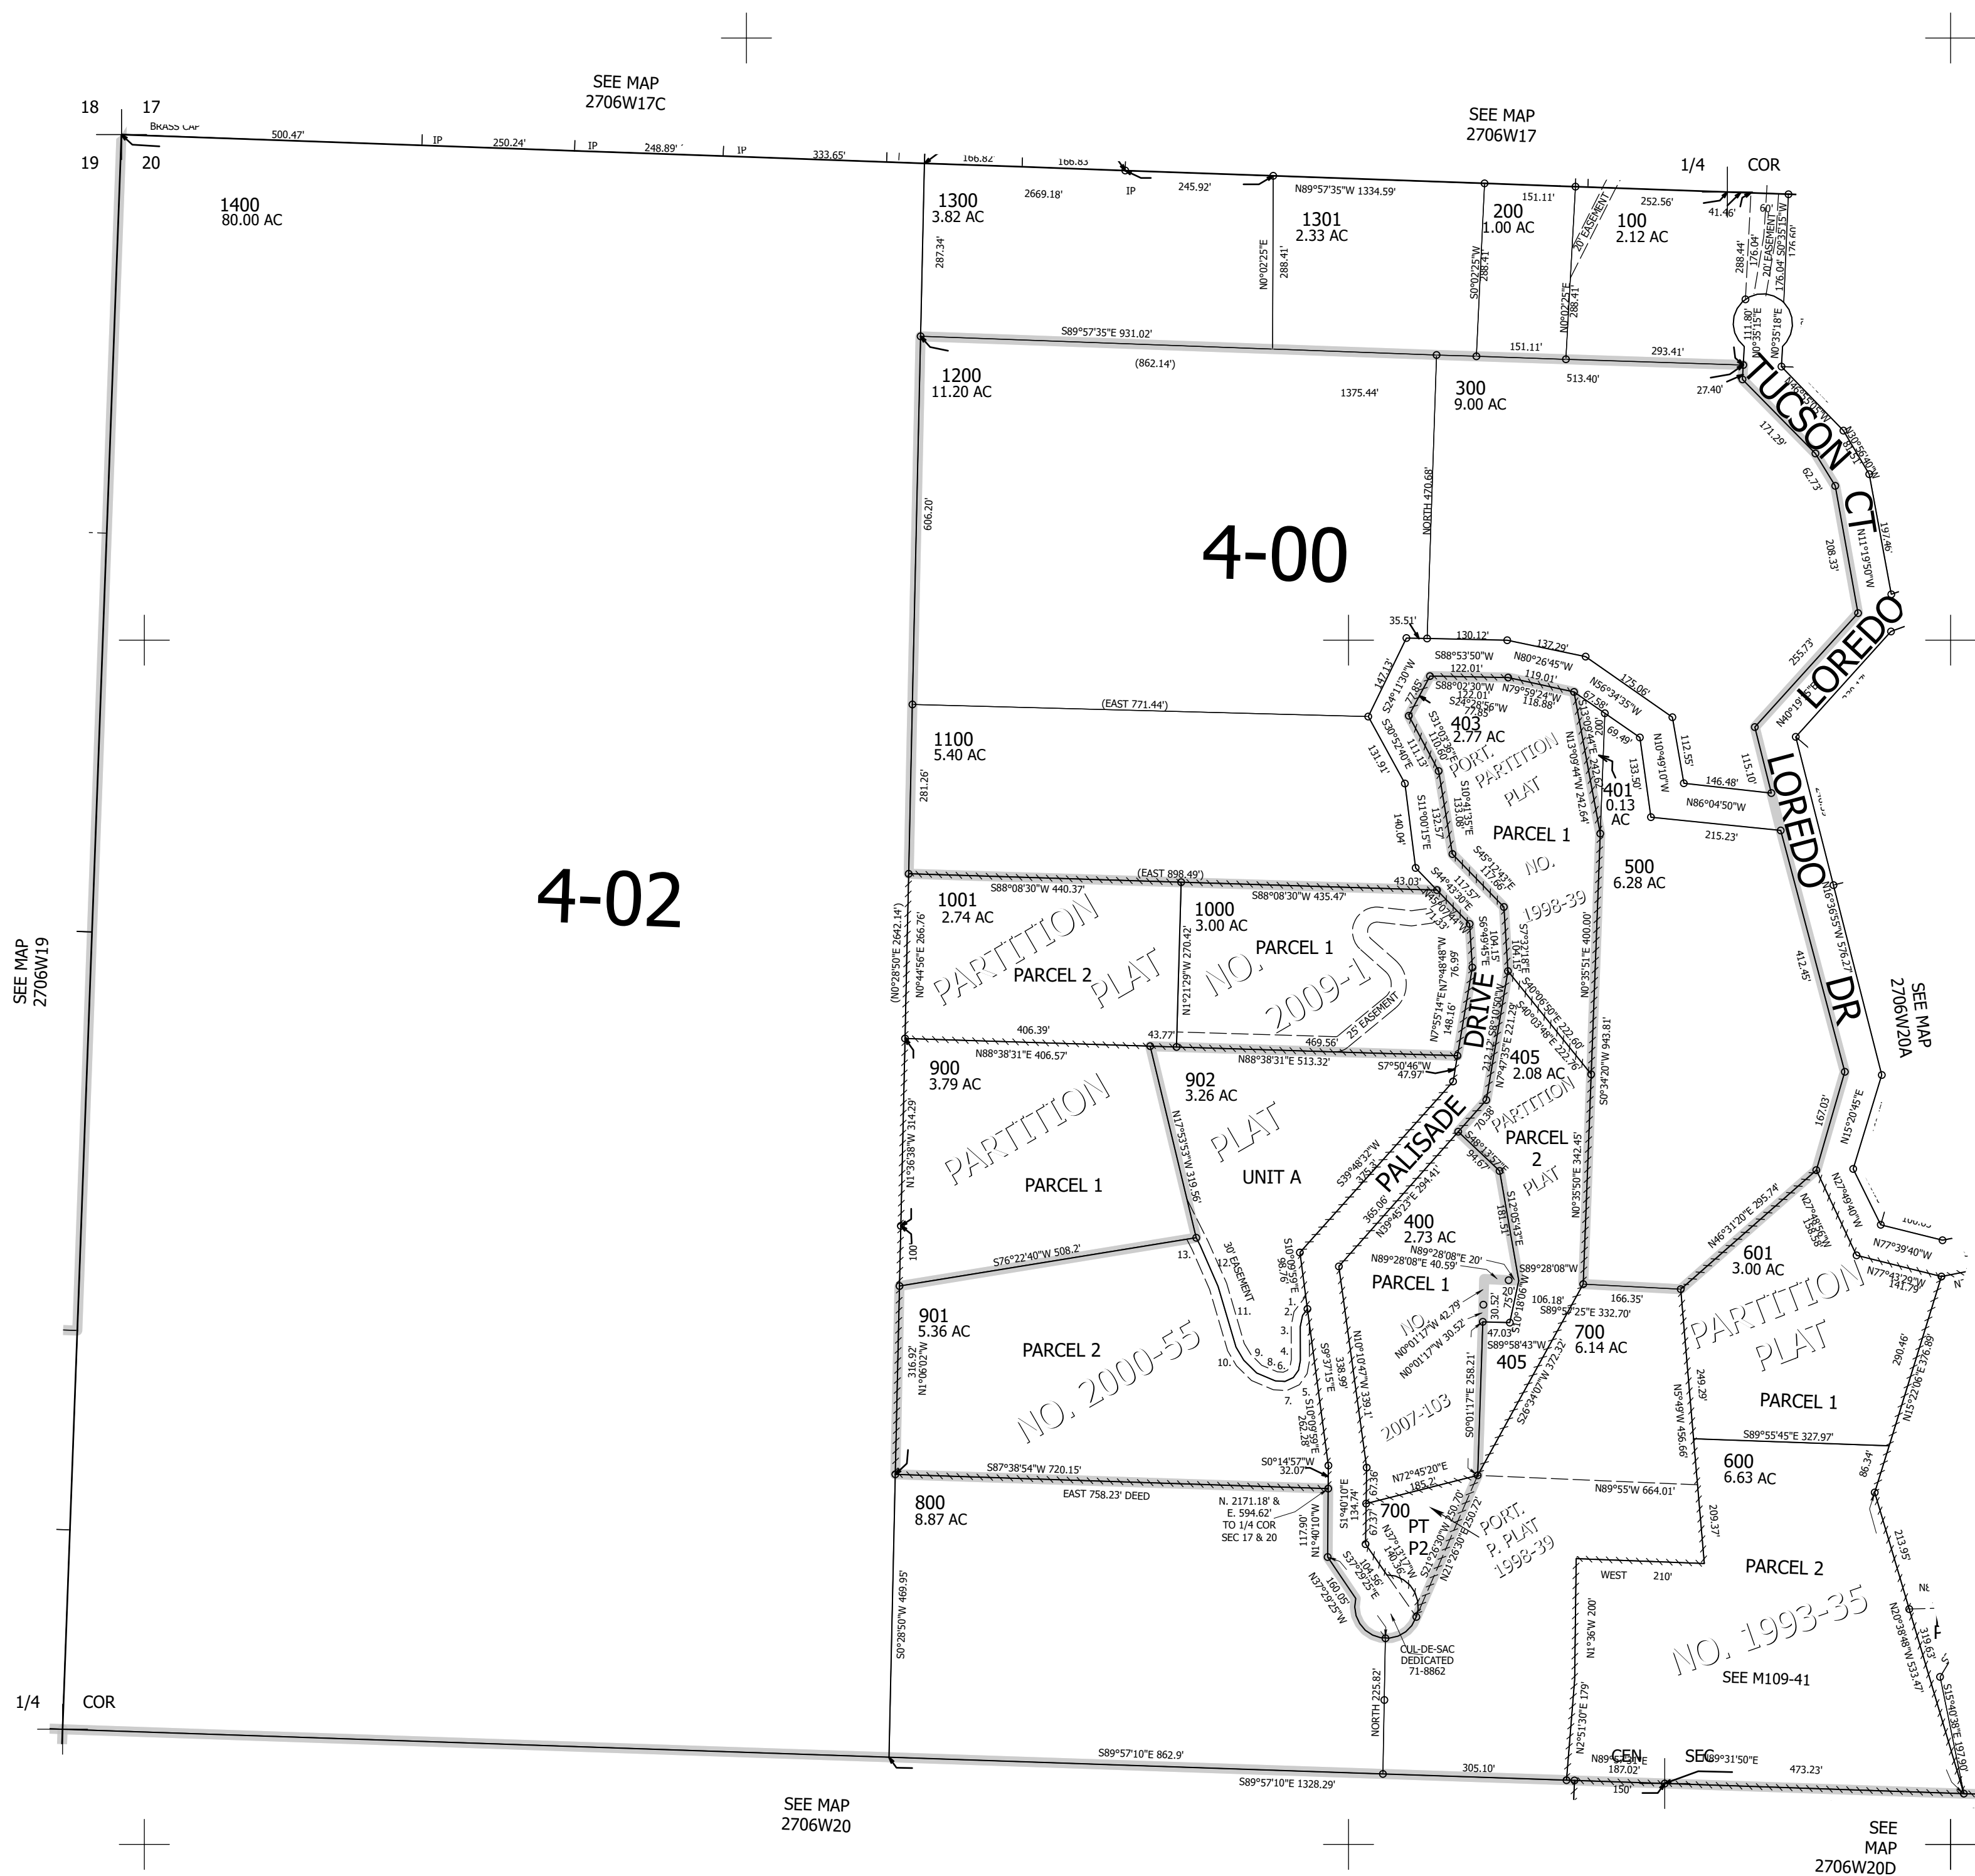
SEE MAP
2706W17C

18 17
19 20

BRASS CAP
500.47'
IP
250.24'
IP
248.89'
IP
333.65'
166.82
166.83
IP
245.92'
2669.18'

SEE MAP
2706W17

1/4 COR

N89°57'35"W 1334.59'
151.11'
252.56'
41.46'
60'

1400
80.00 AC

1300
3.82 AC

1301
2.33 AC

200
1.00 AC

100
2.12 AC

287.34'
N0°02'25"E
288.41'
S0°02'25"W
288.41
N0°02'25"E
288.41'
20' EASEMENT
288.44'
176.04'
20' EASEMENT
176.04' S0°35'15"W
176.60'
111.80'
N0°35'15"E
N0°35'18"E

S89°57'35"E 931.02'
(862.14')
151.11'
293.41'
513.40'
27.40'

1200
11.20 AC

1375.44'

300
9.00 AC

TUCSON CT
171.29'
62.73'
N11°19'50"W
208.33'
197.46'

606.20'
NORTH 470.68'

4-00

4-02

35.51'
130.12'
137.29'
S88°53'50"W
N80°26'45"W
122.01'
S88°02'30"W
119.01'
N79°59'24"W
118.88'
N56°34'35"W
175.06'
147.13'
S24°11'30"W
77.85'
122.01'
S24°28'56"W
77.85
67.58'
LOREDO
255.73'

(EAST 771.44')

1100
5.40 AC

403
2.77 AC
PORT. PARTITION PLAT NO. 1998-39
PARCEL 1

401
0.13 AC
69.49'
N10°49'10"W
112.55
133.50'
146.48'
N86°04'50"W
115.10'
215.23'

LOREDO DR

500
6.28 AC

281.26'
131.91'
140.04'
S11°00'15"E
132.57'
111.13'
S30°52'40"E
N13°09'44"W 242.64'
N0°35'51"E 400.00'
S0°34'20"W 943.81'

(EAST 898.49')
43.03'
S88°08'30"W 440.37'
S88°08'30"W 435.47'

1001
2.74 AC

1000
3.00 AC

PARTITION PLAT NO. 2009-1
PARCEL 2
PARCEL 1

(N0°28'50"E 2642.14')
N0°44'56"E 266.76'
N1°21'29"W 270.42'
25' EASEMENT
469.56'
406.39'
43.77'
N88°38'31"E 406.57'
N88°38'31"E 513.32'
S7°50'46"W 47.97'

PALISADE DRIVE

405
2.08 AC

SEE MAP
2706W20A

412.45'
N16°36'55"W 576.27'

900
3.79 AC

902
3.26 AC

PARTITION PLAT
PARCEL 1
UNIT A

N1°36'38"W 314.29'
N17°53'53"W 319.56'

PARTITION PLAT
PARCEL 2

167.03'
N15°20'45"E

400
2.73 AC

N39°45'23"E 294.41'
S39°48'32"W
365.06'
N89°28'08"E 20'
N89°28'08"E 40.59'
S89°28'08"W

PARCEL 1

601
3.00 AC
N46°31'20"E 295.74'
N27°49'40"W
N77°39'40"W
N77°43'29"W
141.79'

PARTITION PLAT
PARCEL 1

100'
S76°22'40"W 508.2'
30' EASEMENT

901
5.36 AC

PARCEL 2

NO. 2000-55

316.92'
N1°06'02"W

S10°09'59"E
98.76'

NO. 2007-103
N0°01'17"W 42.79'
N0°01'17"W 30.52'
106.18'
166.35'
S89°5_'25"E 332.70'
47.03'
S89°58'43"W
405

700
6.14 AC

249.29'
N5°49'49"W 456.66'
290.46'
N15°22'06"E 376.89'

S89°55'45"E 327.97'

600
6.63 AC

S87°38'54"W 720.15'
S0°14'57"W 32.07'
EAST 758.23' DEED

800
8.87 AC

N. 2171.18' &
E. 594.62'
TO 1/4 COR
SEC 17 & 20

700
PT
P2

PORT. P. PLAT 1998-39

N72°45'20"E 185.2'
N89°55'W 664.01'
209.37'
86.34'

PARCEL 2

NO. 1993-35

SEE M109-41

WEST 210'
N1°36'W 200'
N2°51'30"E 179'
213.95'
N20°38'48"W 533.47'

CUL-DE-SAC
DEDICATED
71-8862

S0°28'50"W 469.95'
NORTH 225.82'

1/4 COR

S89°57'10"E 862.9'
S89°57'10"E 1328.29'
305.10'
CEN SEC
187.02'
150'
N89°31'50"E
473.23'
S15°40'38"E 197.90'

SEE MAP
2706W20

SEE MAP
2706W19

SEE MAP
2706W20D